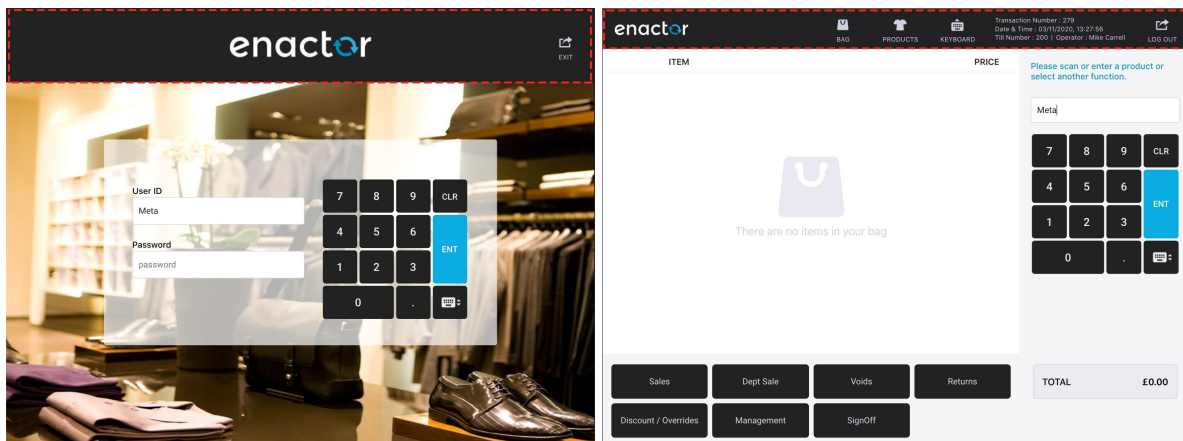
enactor

EXIT

User ID
Meta

Password
password

7 8 9 CLR
4 5 6 ENT
1 2 3
0 .

enactor

BAG PRODUCTS KEYBOARD

Transaction Number : 279
Date & Time : 03/11/2020, 13:27:56
Till Number : 200 | Operator : Mike Carrell

LOG OUT

ITEM PRICE

There are no items in your bag

Please scan or enter a product or select another function.

Meta

7 8 9 CLR
4 5 6 ENT
1 2 3
0 .

Sales Dept Sale Voids Returns
Discount / Overrides Management SignOff

TOTAL £0.00